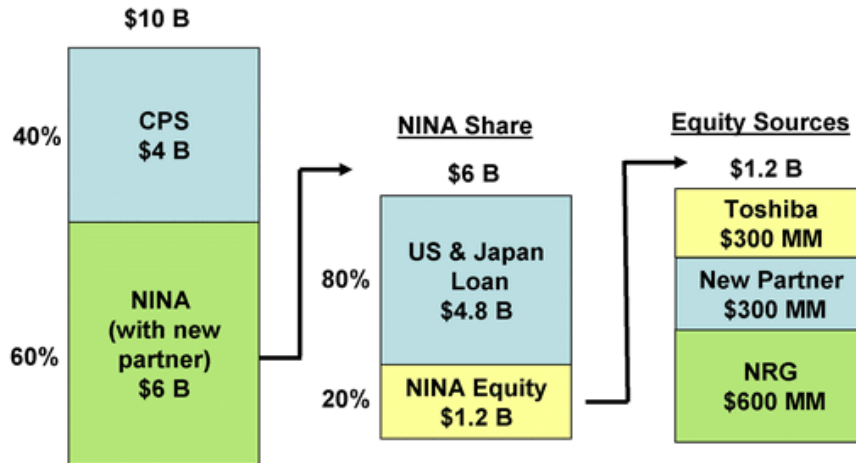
$10 B

40%

CPS
$4 B

60%

NINA
(with new
partner)
$6 B

NINA Share

$6 B

80%

US & Japan
Loan
$4.8 B

20%

NINA Equity
$1.2 B

Equity Sources

$1.2 B

Toshiba
$300 MM

New Partner
$300 MM

NRG
$600 MM